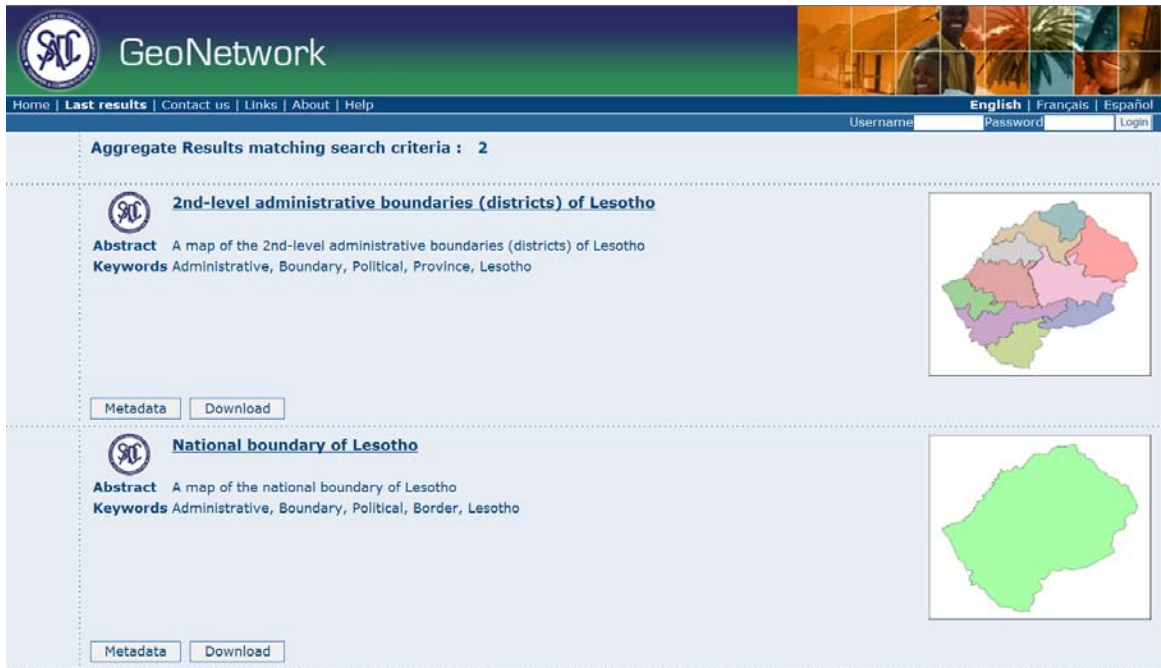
SADC

GeoNetwork

Home | Last results | Contact us | Links | About | Help

English | Français | Español

Username Password Login

Aggregate Results matching search criteria : 2

SADC

2nd-level administrative boundaries (districts) of Lesotho

Abstract A map of the 2nd-level administrative boundaries (districts) of Lesotho

Keywords Administrative, Boundary, Political, Province, Lesotho

Metadata Download

SADC

National boundary of Lesotho

Abstract A map of the national boundary of Lesotho

Keywords Administrative, Boundary, Political, Border, Lesotho

Metadata Download